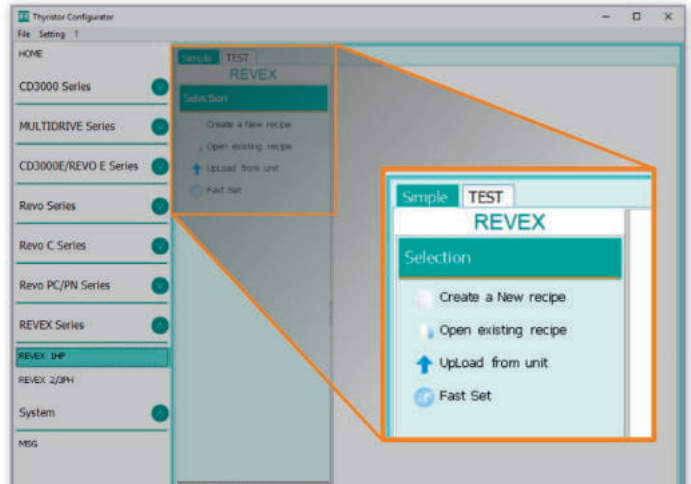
Thyristor Configurator
File Setting ?

HOME
CD3000 Series
MULTIDRIVE Series
CD3000E/REVO E Series
Revo Series
Revo C Series
Revo PC/PN Series
REVEX Series
REVEX 1HP
REVEX 2/3PH
System
MSG

Simple TEST
REVEX
Selection
Create a New recipe
Open existing recipe
UpLoad from unit
Fast Set

Simple TEST
REVEX
Selection
Create a New recipe
Open existing recipe
UpLoad from unit
Fast Set